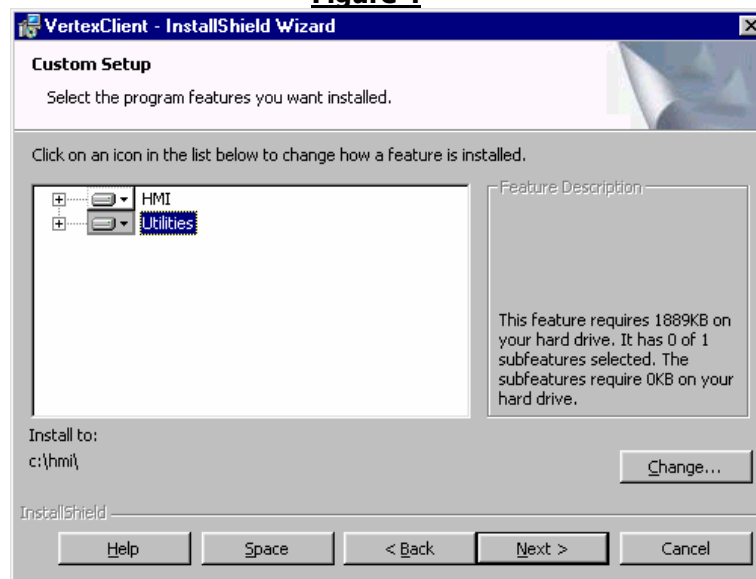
Figure 1

VertexClient - InstallShield Wizard

Custom Setup

Select the program features you want installed.

Click on an icon in the list below to change how a feature is installed.

HMI
Utilities

Feature Description

This feature requires 1889KB on your hard drive. It has 0 of 1 subfeatures selected. The subfeatures require 0KB on your hard drive.

Install to:
c:\hmi\

Change...

InstallShield

Help
Space
< Back
Next >
Cancel